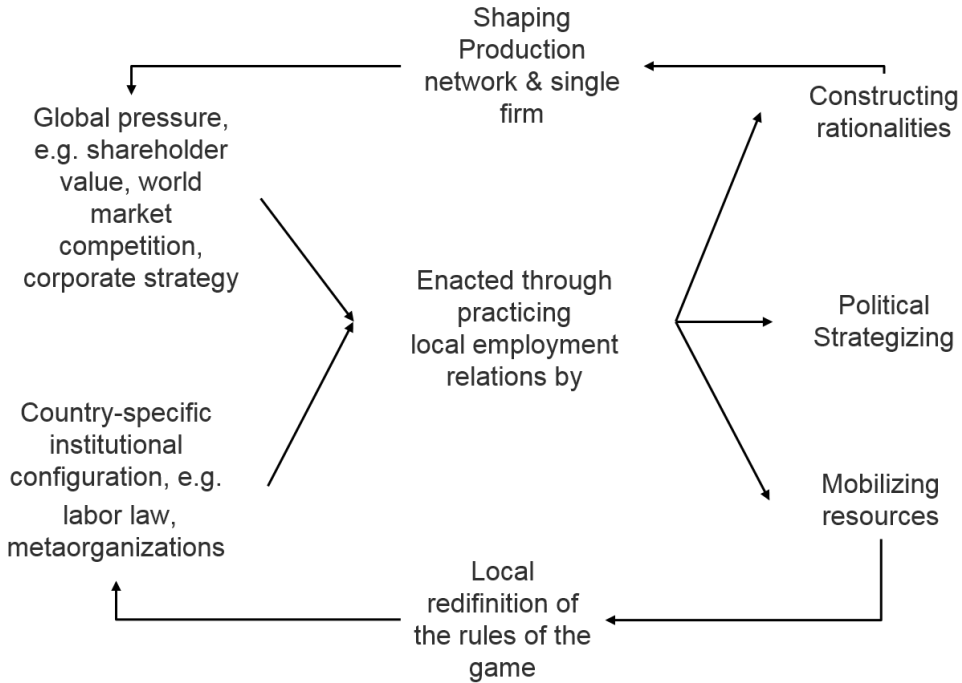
Shaping Production network & single firm

Global pressure, e.g. shareholder value, world market competition, corporate strategy

Constructing rationalities

Enacted through practicing local employment relations by

Political Strategizing

Country-specific institutional configuration, e.g. labor law, metaorganizations

Mobilizing resources

Local redifinition of the rules of the game